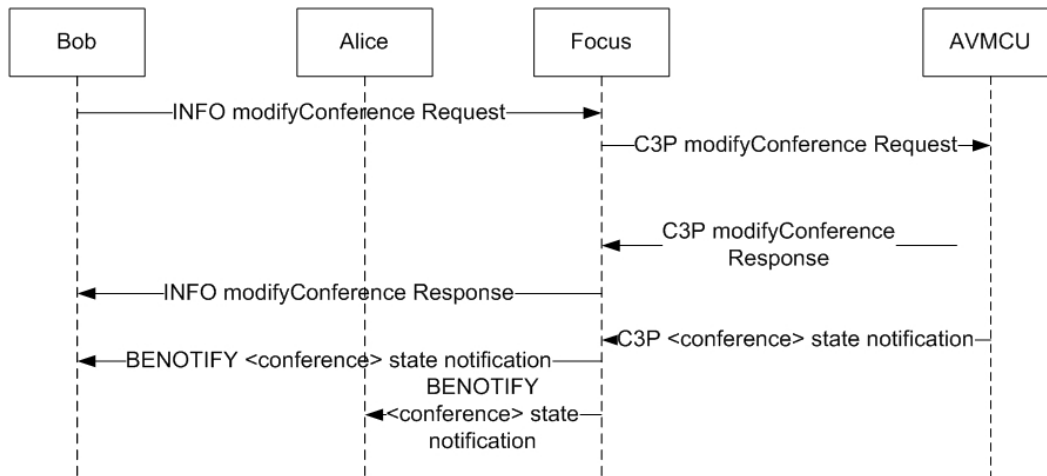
Bob

Alice

Focus

AVMCU

INFO modifyConference Request

C3P modifyConference Request

C3P modifyConference Response

INFO modifyConference Response

C3P <conference> state notification

BENOTIFY <conference> state notification

BENOTIFY <conference> state notification